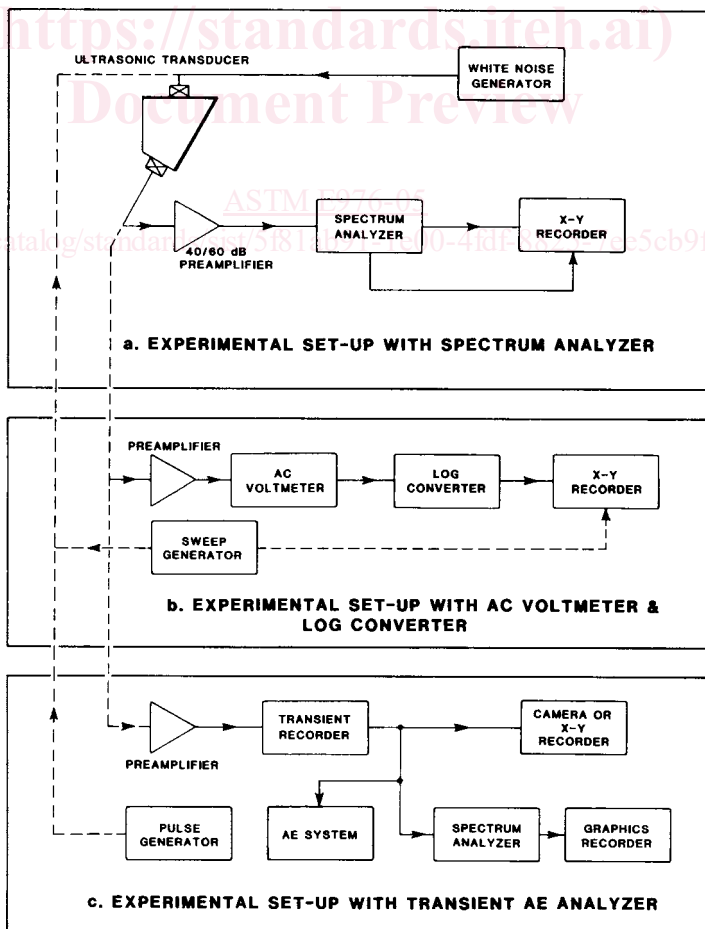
https://standards.iteh.ai)
Document Preview

ULTRASONIC TRANSDUCER

WHITE NOISE GENERATOR

ASTM E976-05

atalog/standards/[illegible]5181eb91-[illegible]e00-4fdf-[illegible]e5cb9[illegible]

40/60 dB PREAMPLIFIER

SPECTRUM ANALYZER

X-Y RECORDER

a. EXPERIMENTAL SET-UP WITH SPECTRUM ANALYZER

PREAMPLIFIER

AC VOLTMETER

LOG CONVERTER

X-Y RECORDER

SWEEP GENERATOR

b. EXPERIMENTAL SET-UP WITH AC VOLTMETER & LOG CONVERTER

PREAMPLIFIER

TRANSIENT RECORDER

CAMERA OR X-Y RECORDER

PULSE GENERATOR

AE SYSTEM

SPECTRUM ANALYZER

GRAPHICS RECORDER

c. EXPERIMENTAL SET-UP WITH TRANSIENT AE ANALYZER